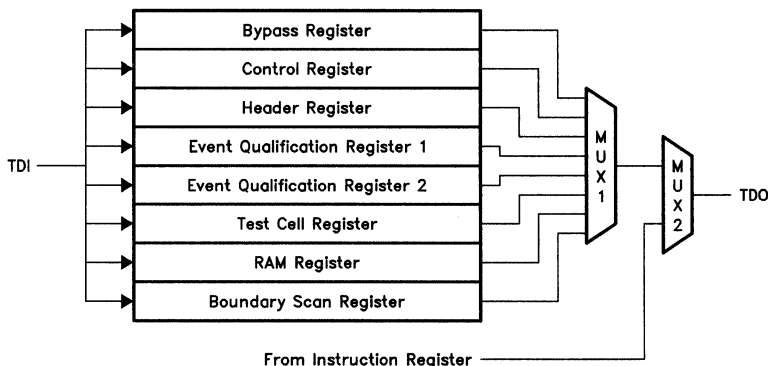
TDI

Bypass Register
Control Register
Header Register
Event Qualification Register 1
Event Qualification Register 2
Test Cell Register
RAM Register
Boundary Scan Register

MUX1

MUX2

TDO

From Instruction Register